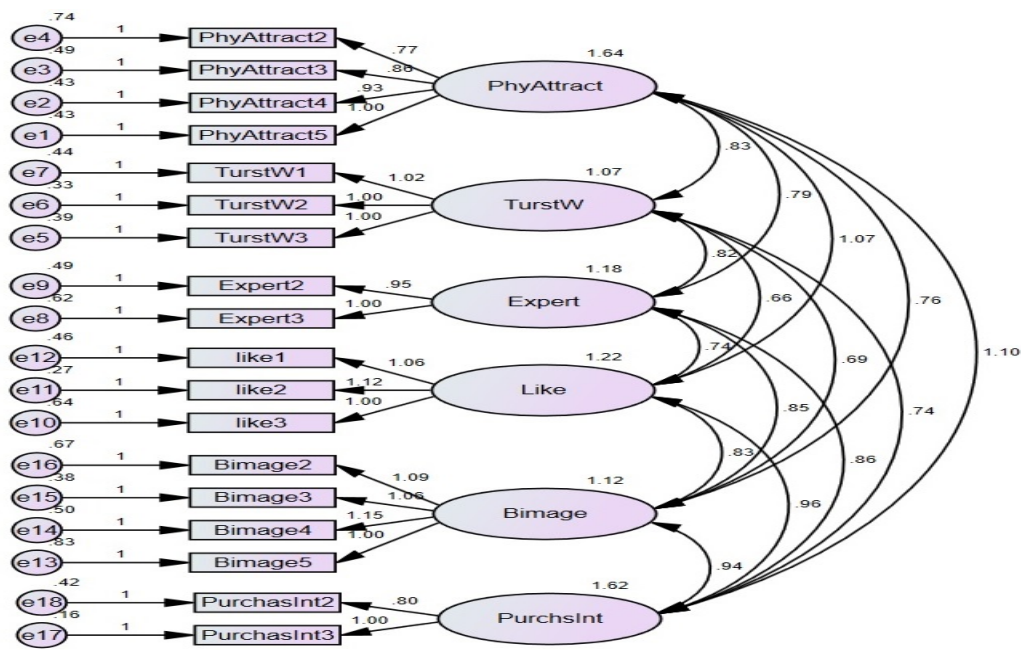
.74
e4
1
PhyAttract2
.49
e3
1
PhyAttract3
.43
e2
1
PhyAttract4
.43
e1
1
PhyAttract5
.77
.86
.93
1.00
1.64
PhyAttract
.44
e7
1
TurstW1
.33
e6
1
TurstW2
.39
e5
1
TurstW3
1.02
1.00
1.00
1.07
TurstW
.49
e9
1
Expert2
.62
e8
1
Expert3
.95
1.00
1.18
Expert
.46
e12
1
like1
.27
e11
1
like2
.64
e10
1
like3
1.06
1.12
1.00
1.22
Like
.67
e16
1
Bimage2
.38
e15
1
Bimage3
.50
e14
1
Bimage4
.83
e13
1
Bimage5
1.09
1.06
1.15
1.00
1.12
Bimage
.42
e18
1
PurchasInt2
.16
e17
1
PurchasInt3
.80
1.00
1.62
PurchsInt
.83
.79
1.07
.76
1.10
.82
.66
.69
.74
.74
.85
.86
.83
.96
.94